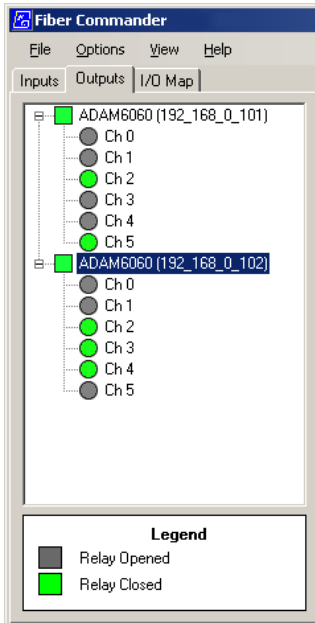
Fiber Commander

File Options View Help

Inputs Outputs I/O Map

ADAM6060 (192_168_0_101)
Ch 0
Ch 1
Ch 2
Ch 3
Ch 4
Ch 5
ADAM6060 (192_168_0_102)
Ch 0
Ch 1
Ch 2
Ch 3
Ch 4
Ch 5

Legend
Relay Opened
Relay Closed